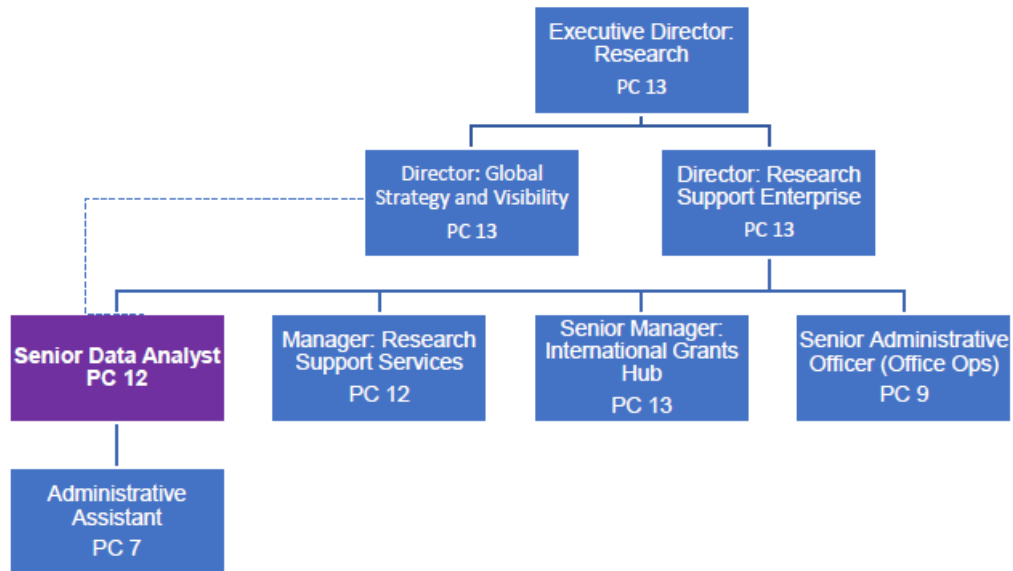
Executive Director: Research
PC 13

Director: Global Strategy and Visibility
PC 13

Director: Research Support Enterprise
PC 13

Senior Data Analyst
PC 12

Manager: Research Support Services
PC 12

Senior Manager: International Grants Hub
PC 13

Senior Administrative Officer (Office Ops)
PC 9

Administrative Assistant
PC 7